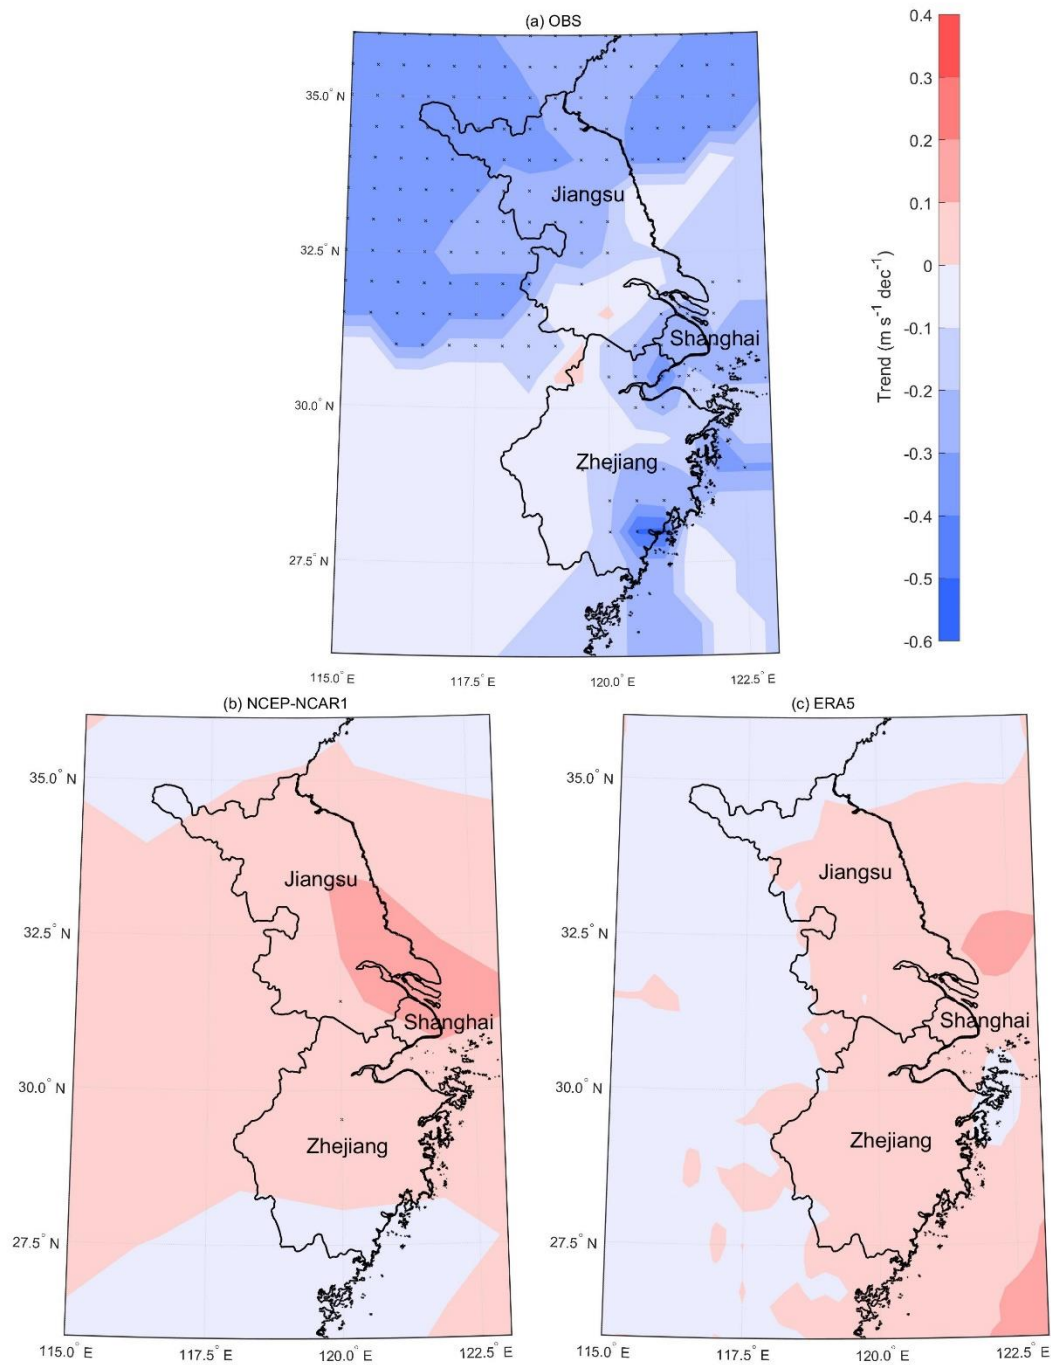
(a) OBS

35.0° N
32.5° N
30.0° N
27.5° N

Jiangsu
Shanghai
Zhejiang

115.0° E
117.5° E
120.0° E
122.5° E

0.4
0.3
0.2
0.1
0
-0.1
-0.2
-0.3
-0.4
-0.5
-0.6

Trend ($m\,s^{-1}\,dec^{-1}$)

(b) NCEP-NCAR1

35.0° N
32.5° N
30.0° N
27.5° N

Jiangsu
Shanghai
Zhejiang

115.0° E
117.5° E
120.0° E
122.5° E

(c) ERA5

35.0° N
32.5° N
30.0° N
27.5° N

Jiangsu
Shanghai
Zhejiang

115.0° E
117.5° E
120.0° E
122.5° E